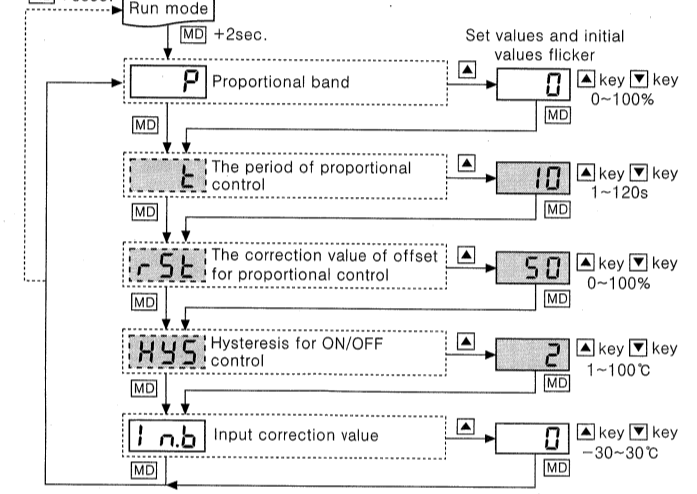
Run mode

MD +2sec.

Set values and initial values flicker

P Proportional band

▲ 0 ▲ key ▼ key 0~100%

MD

MD

t The period of proportional control

▲ 10 ▲ key ▼ key 1~120s

MD

MD

rSt The correction value of offset for proportional control

▲ 50 ▲ key ▼ key 0~100%

MD

MD

HYS Hysteresis for ON/OFF control

▲ 2 ▲ key ▼ key 1~100℃

MD

MD

In.b Input correction value

▲ 0 ▲ key ▼ key -30~30℃

MD

MD